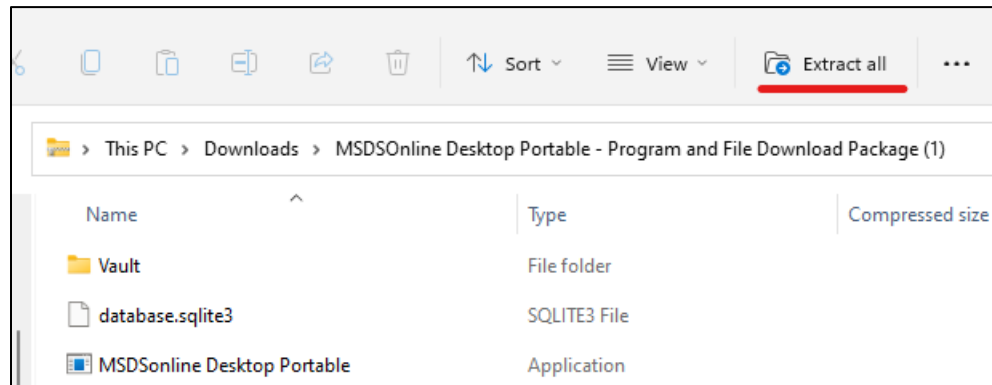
Sort View Extract all ...

> This PC > Downloads > MSDSOnline Desktop Portable - Program and File Download Package (1)

| Name | Type | Compressed size |
|---|---|---|
| Vault | File folder | |
| database.sqlite3 | SQLITE3 File | |
| MSDSonline Desktop Portable | Application | |